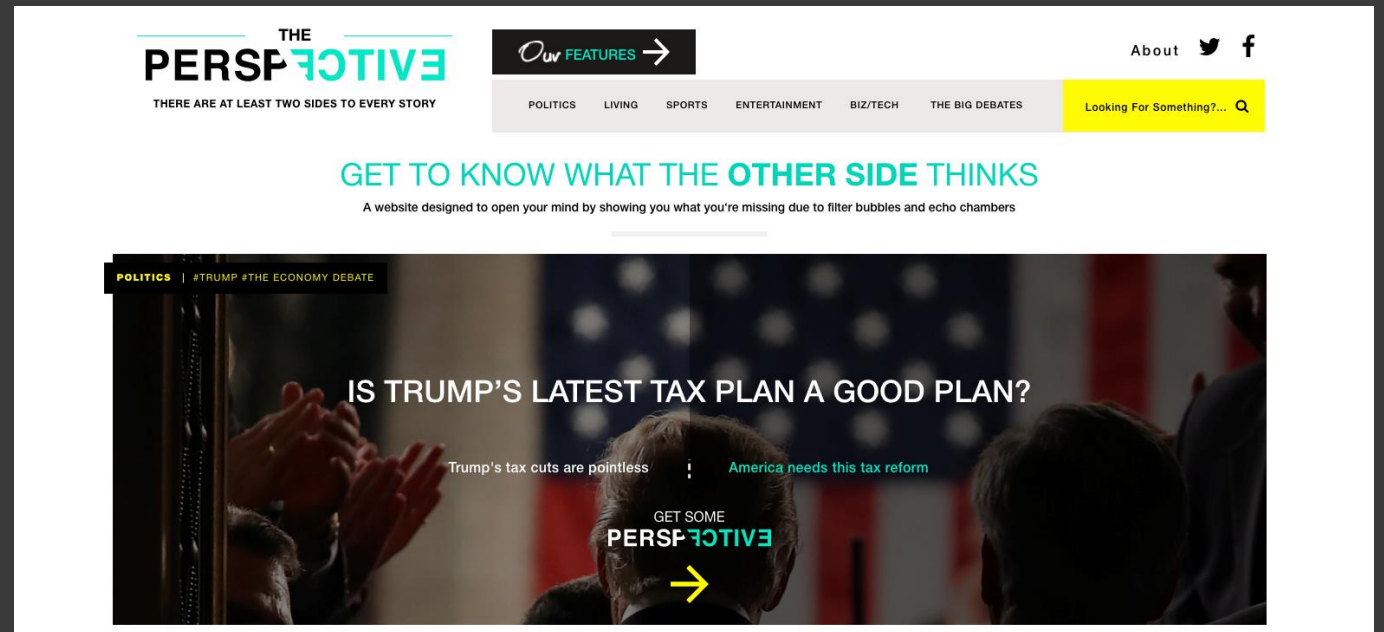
THE
PERSPECTIVE
THERE ARE AT LEAST TWO SIDES TO EVERY STORY

Ouv FEATURES

About

POLITICS LIVING SPORTS ENTERTAINMENT BIZ/TECH THE BIG DEBATES

Looking For Something?...

GET TO KNOW WHAT THE OTHER SIDE THINKS

A website designed to open your mind by showing you what you're missing due to filter bubbles and echo chambers

POLITICS | #TRUMP #THE ECONOMY DEBATE

IS TRUMP'S LATEST TAX PLAN A GOOD PLAN?

Trump's tax cuts are pointless

America needs this tax reform

GET SOME
PERSPECTIVE